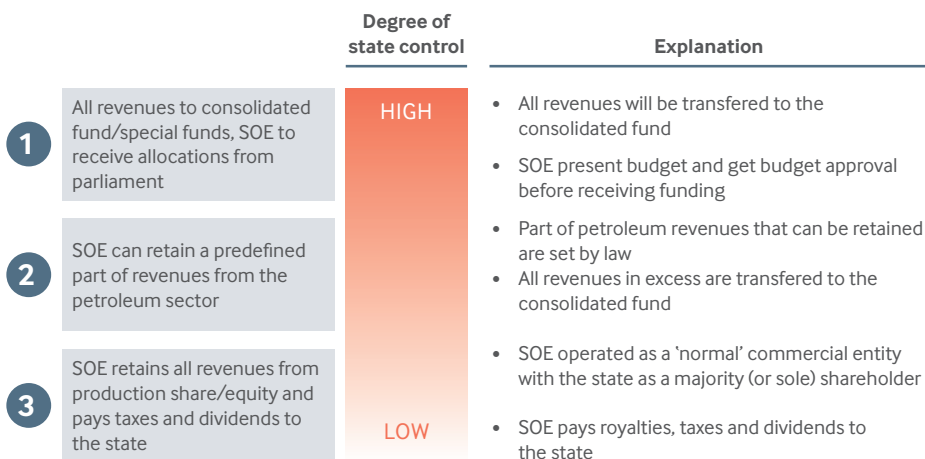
Degree of state control

Explanation

1 All revenues to consolidated fund/special funds, SOE to receive allocations from parliament

HIGH

• All revenues will be transfered to the consolidated fund

• SOE present budget and get budget approval before receiving funding

2 SOE can retain a predefined part of revenues from the petroleum sector

• Part of petroleum revenues that can be retained are set by law

• All revenues in excess are transfered to the consolidated fund

3 SOE retains all revenues from production share/equity and pays taxes and dividends to the state

LOW

• SOE operated as a 'normal' commercial entity with the state as a majority (or sole) shareholder

• SOE pays royalties, taxes and dividends to the state